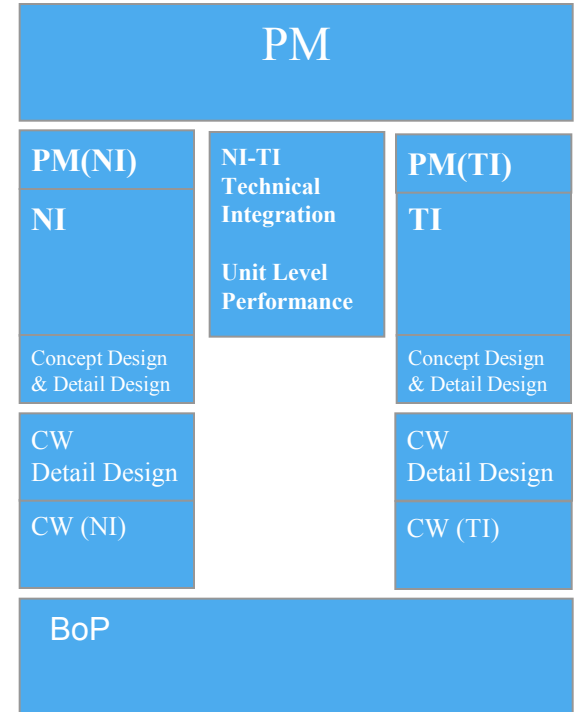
PM

PM(NI)

NI

Concept Design & Detail Design

NI-TI Technical Integration

Unit Level Performance

PM(TI)

TI

Concept Design & Detail Design

CW Detail Design

CW (NI)

CW Detail Design

CW (TI)

BoP